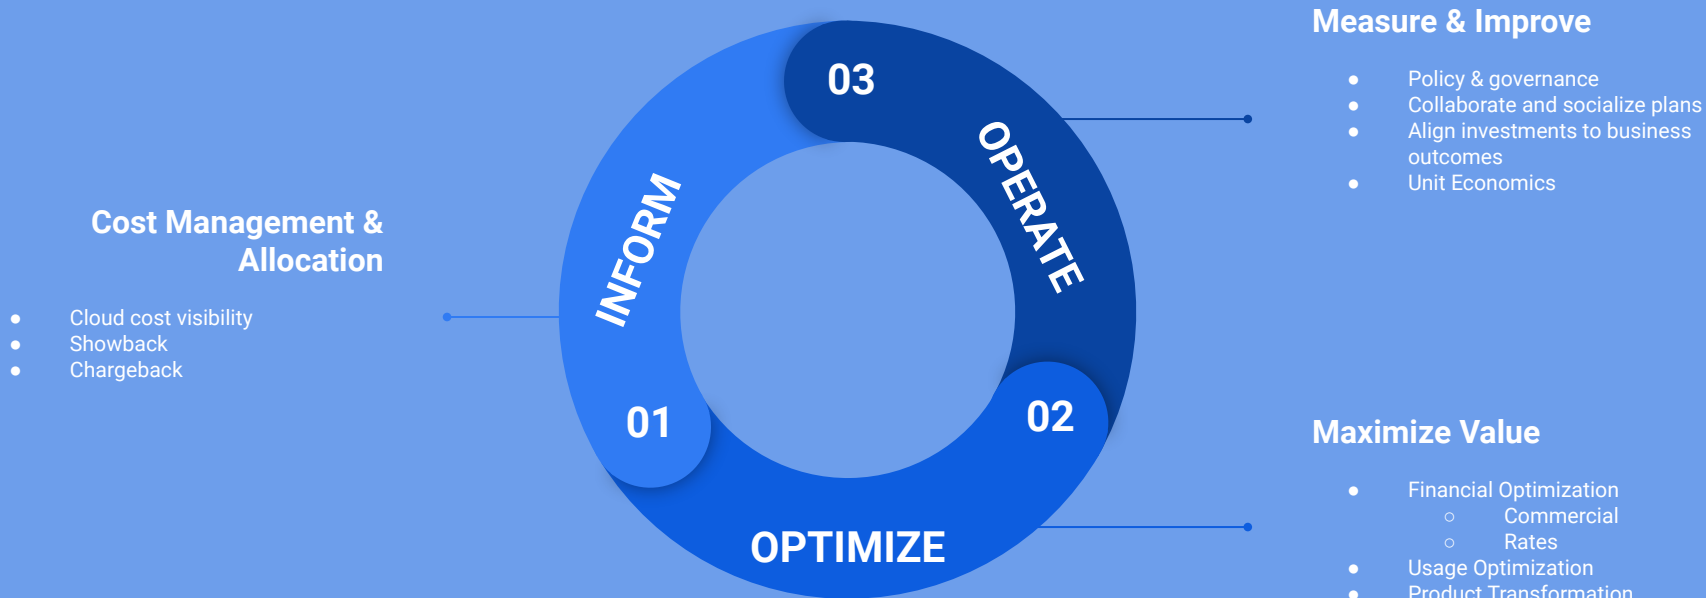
Measure & Improve

- Policy & governance
- Collaborate and socialize plans
- Align investments to business outcomes
- Unit Economics

Cost Management & Allocation

- Cloud cost visibility
- Showback
- Chargeback

03

OPERATE

INFORM

01

02

OPTIMIZE

Maximize Value

- Financial Optimization
  - Commercial
  - Rates
- Usage Optimization
- Product Transformation